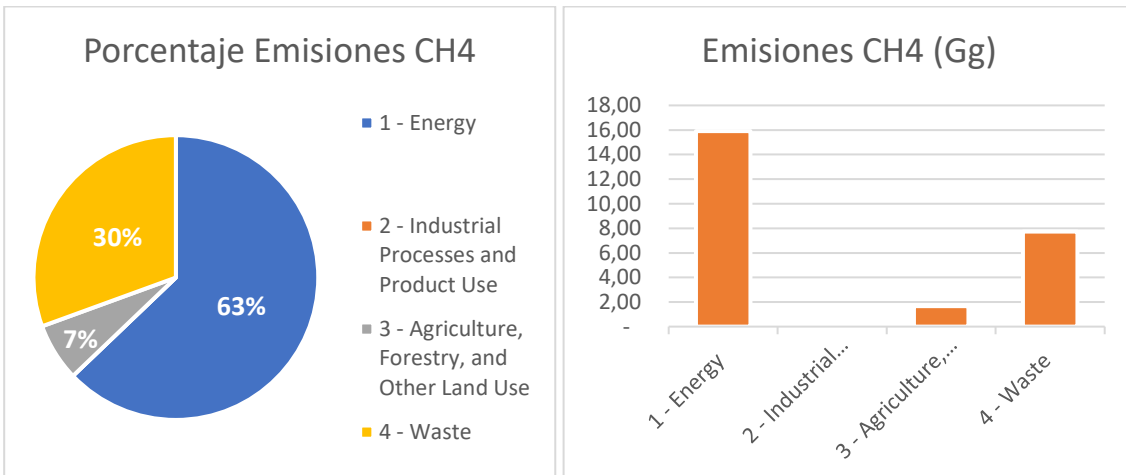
Porcentaje Emisiones CH4

30%

63%

7%

1 - Energy

2 - Industrial Processes and Product Use

3 - Agriculture, Forestry, and Other Land Use

4 - Waste

Emisiones CH4 (Gg)

18,00
16,00
14,00
12,00
10,00
8,00
6,00
4,00
2,00
-

1 - Energy
2 - Industrial...
3 - Agriculture,...
4 - Waste